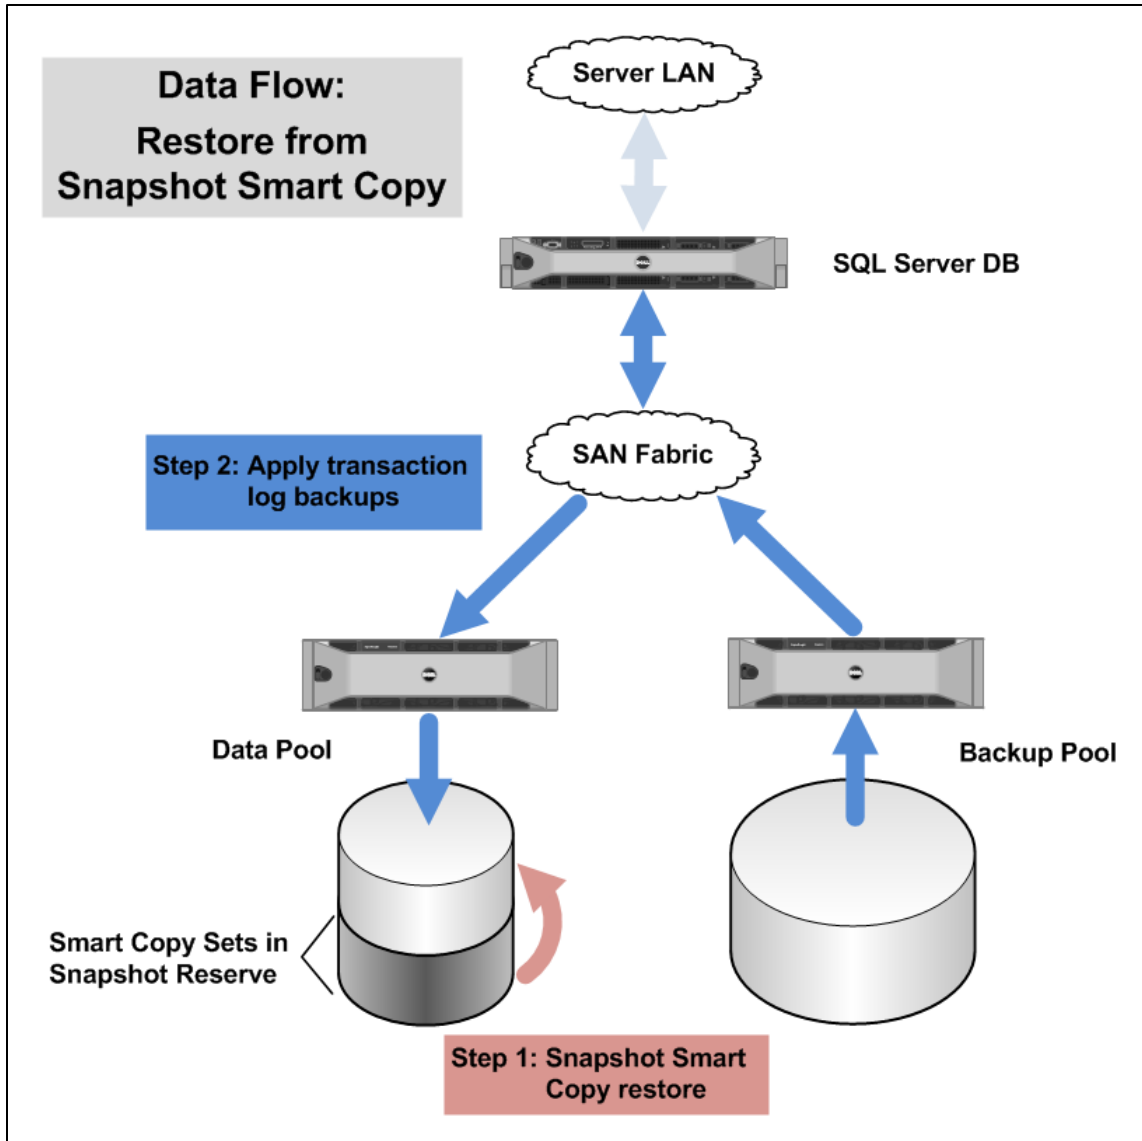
Data Flow:
Restore from Snapshot Smart Copy

Server LAN

SQL Server DB

Step 2: Apply transaction log backups

SAN Fabric

Data Pool

Backup Pool

Smart Copy Sets in Snapshot Reserve

Step 1: Snapshot Smart Copy restore